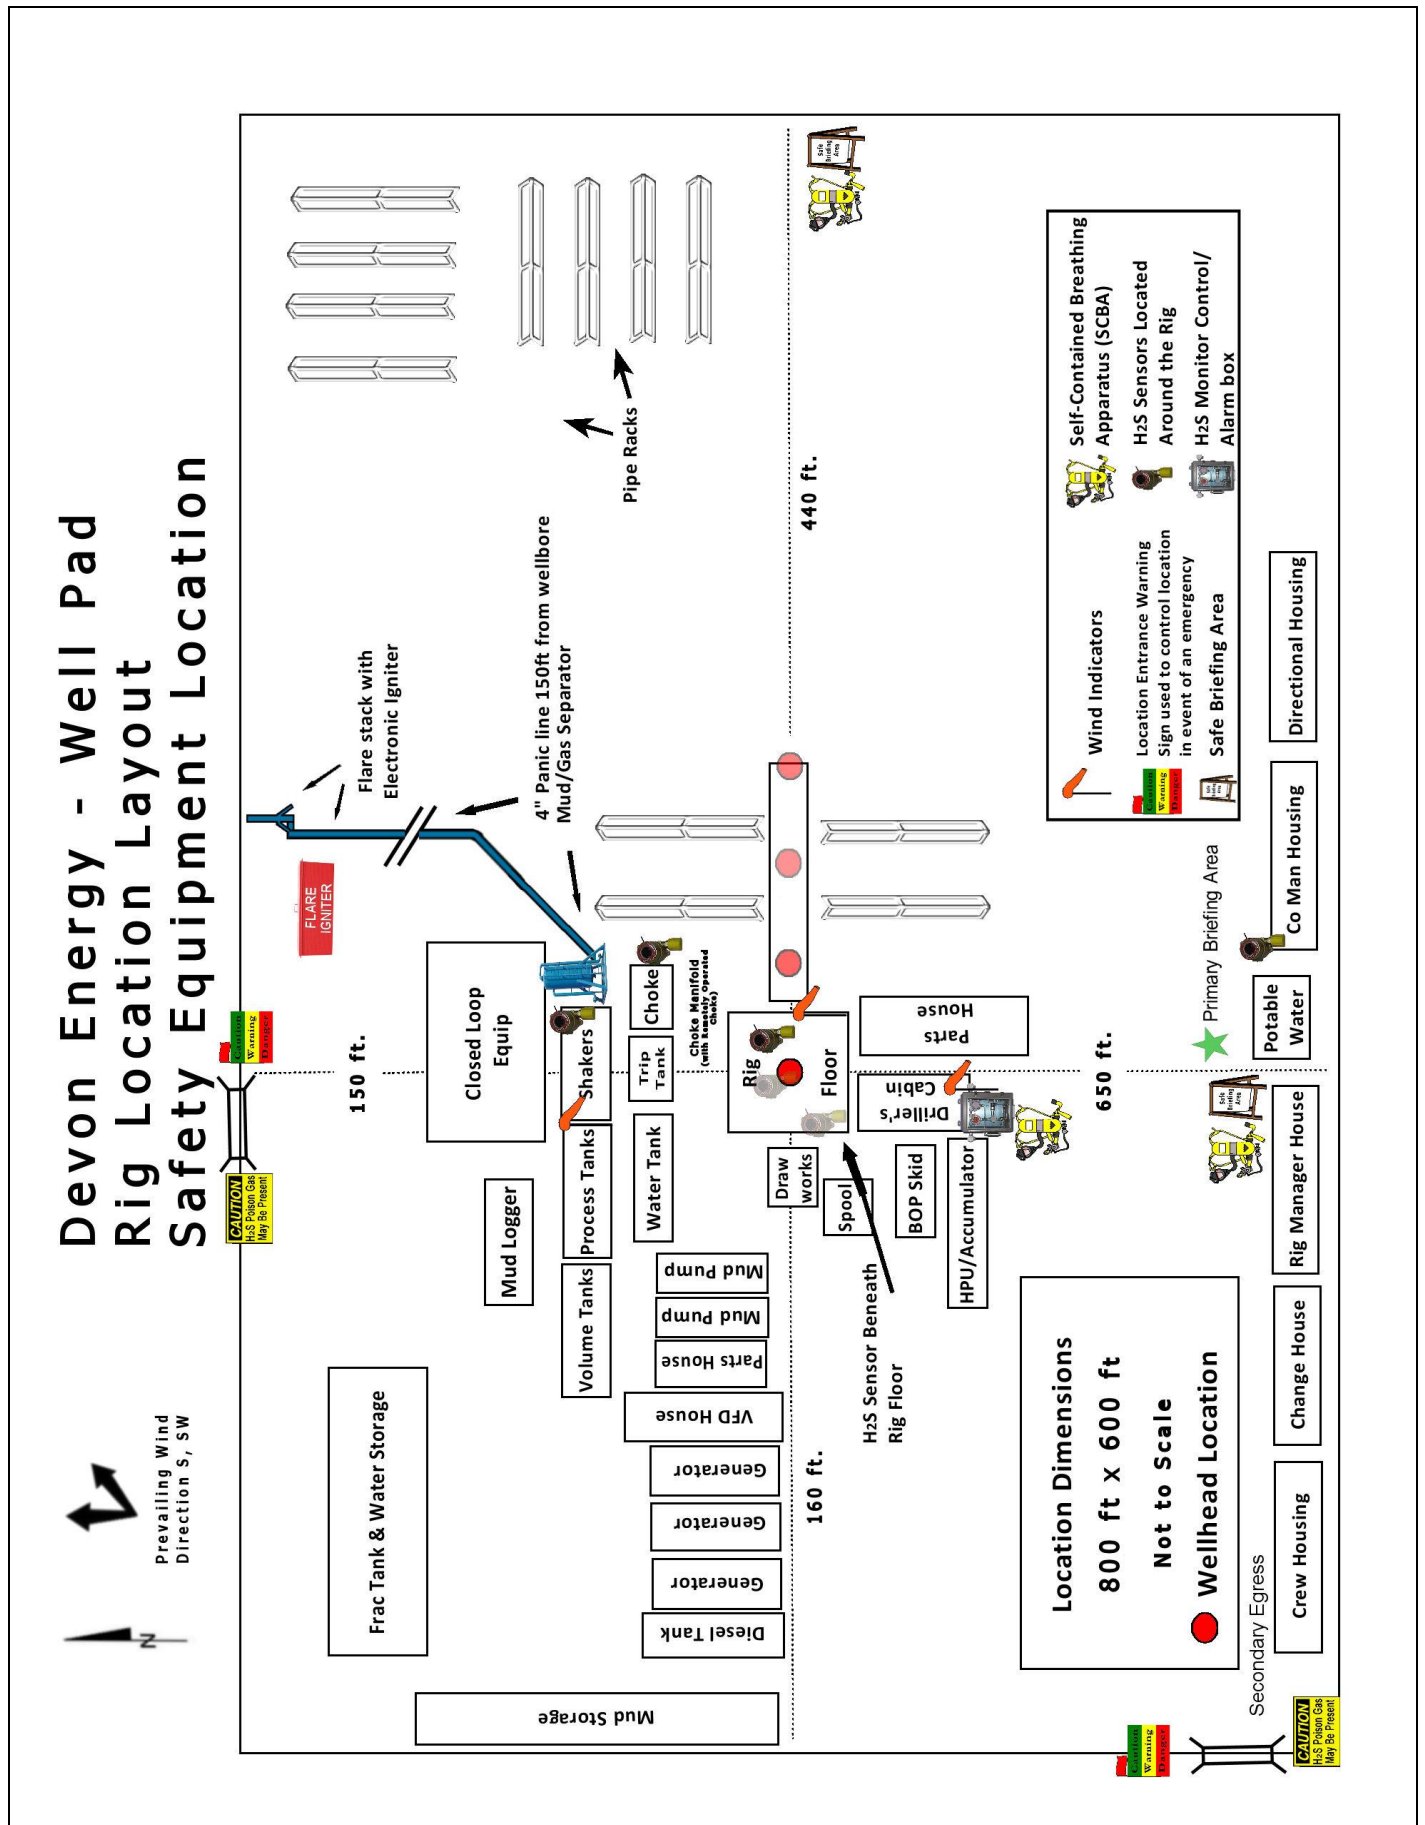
Devon Energy - Well Pad
Rig Location Layout
Safety Equipment Location

Prevailing Wind Direction S, SW

N

Flare stack with Electronic Igniter

FLARE IGNITER

4" Panic line 150ft from wellbore Mud/Gas Separator

Pipe Racks

440 ft.

150 ft.

650 ft.

160 ft.

Caution Warning Danger

CAUTION H2S Poison Gas May Be Present

Closed Loop Equip

Shakers

Choke

Trip Tank

Choke Manifold (with Remotely Operated Choke)

Rig Floor

Parts House

Driller's Cabin

Process Tanks

Water Tank

Draw works

Spool

BOP Skid

HPU/Accumulator

Mud Logger

Volume Tanks

Mud Pump

Mud Pump

Parts House

VFD House

Generator

Generator

Generator

Diesel Tank

Mud Storage

Frac Tank & Water Storage

H2S Sensor Beneath Rig Floor

Safe Briefing Area

Self-Contained Breathing Apparatus (SCBA)

H2S Sensors Located Around the Rig

H2S Monitor Control/ Alarm box

Wind Indicators

Location Entrance Warning Sign used to control location in event of an emergency

Safe Briefing Area

Directional Housing

Co Man Housing

Primary Briefing Area

Potable Water

Rig Manager House

Location Dimensions
800 ft x 600 ft
Not to Scale
Wellhead Location

Change House

Crew Housing

Secondary Egress